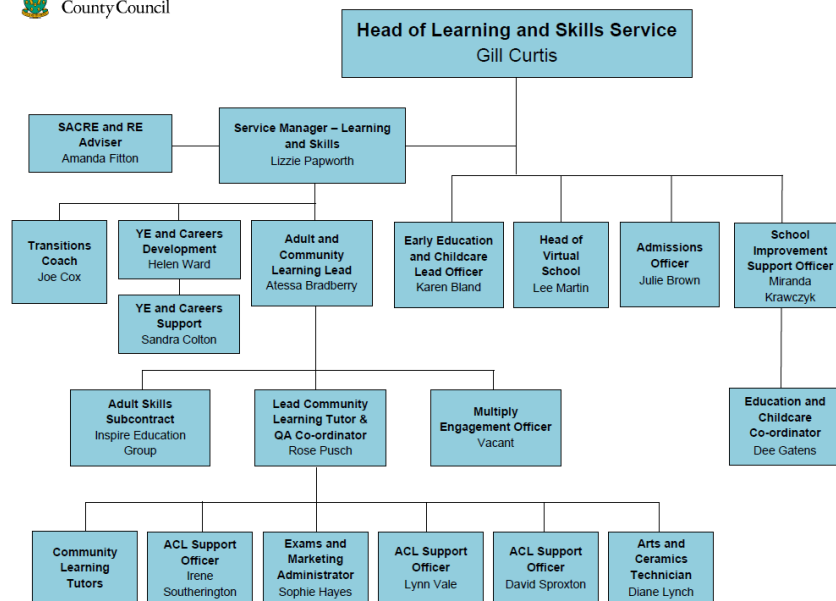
County Council

Head of Learning and Skills Service
Gill Curtis

SACRE and RE Adviser
Amanda Fitton

Service Manager – Learning and Skills
Lizzie Papworth

Transitions Coach
Joe Cox

YE and Careers Development
Helen Ward

YE and Careers Support
Sandra Colton

Adult and Community Learning Lead
Atessa Bradberry

Early Education and Childcare Lead Officer
Karen Bland

Head of Virtual School
Lee Martin

Admissions Officer
Julie Brown

School Improvement Support Officer
Miranda Krawczyk

Education and Childcare Co-ordinator
Dee Gatens

Adult Skills Subcontract
Inspire Education Group

Lead Community Learning Tutor & QA Co-ordinator
Rose Pusch

Multiply Engagement Officer
Vacant

Community Learning Tutors

ACL Support Officer
Irene Southerington

Exams and Marketing Administrator
Sophie Hayes

ACL Support Officer
Lynn Vale

ACL Support Officer
David Sproxton

Arts and Ceramics Technician
Diane Lynch